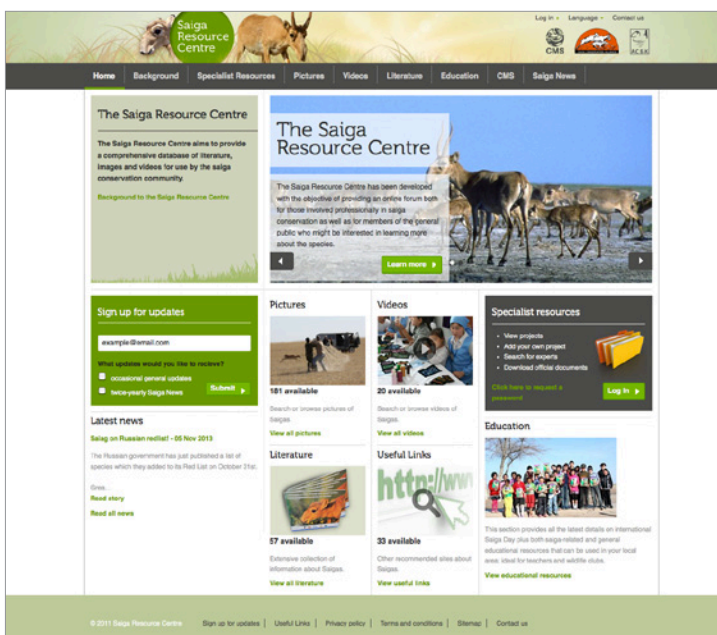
Saiga Resource Centre

Log in · Language · Contact us

CMS

ACSK

Home | Background | Specialist Resources | Pictures | Videos | Literature | Education | CMS | Saiga News

The Saiga Resource Centre

The Saiga Resource Centre aims to provide a comprehensive database of literature, images and videos for use by the saiga conservation community.

Background to the Saiga Resource Centre

The Saiga Resource Centre

The Saiga Resource Centre has been developed with the objective of providing an online forum both for those involved professionally in saiga conservation as well as for members of the general public who might be interested in learning more about the species.

Learn more

Sign up for updates

example@email.com

What updates would you like to receive?

occasional general updates

twice-yearly Saiga News

Submit

Latest news

Saiga on Russian redlist! - 05 Nov 2013

The Russian government has just published a list of species which they added to its Red List on October 21st.

Gras...

Read story

Read all news

Pictures

181 available

Search or browse pictures of Saigas.

View all pictures

Videos

20 available

Search or browse videos of Saigas.

View all videos

Specialist resources

• View projects
• Add your own project
• Search for experts
• Download official documents

Click here to request a password

Log In

Literature

57 available

Extensive collection of information about Saigas.

View all literature

Useful Links

http://ww

33 available

Other recommended sites about Saigas.

View useful links

Education

This section provides all the latest details on International Saiga Day plus both saiga-related and general educational resources that can be used in your local area; ideal for teachers and wildlife clubs.

View educational resources

© 2011 Saiga Resource Centre   Sign up for updates | Useful Links | Privacy policy | Terms and conditions | Sitemap | Contact us